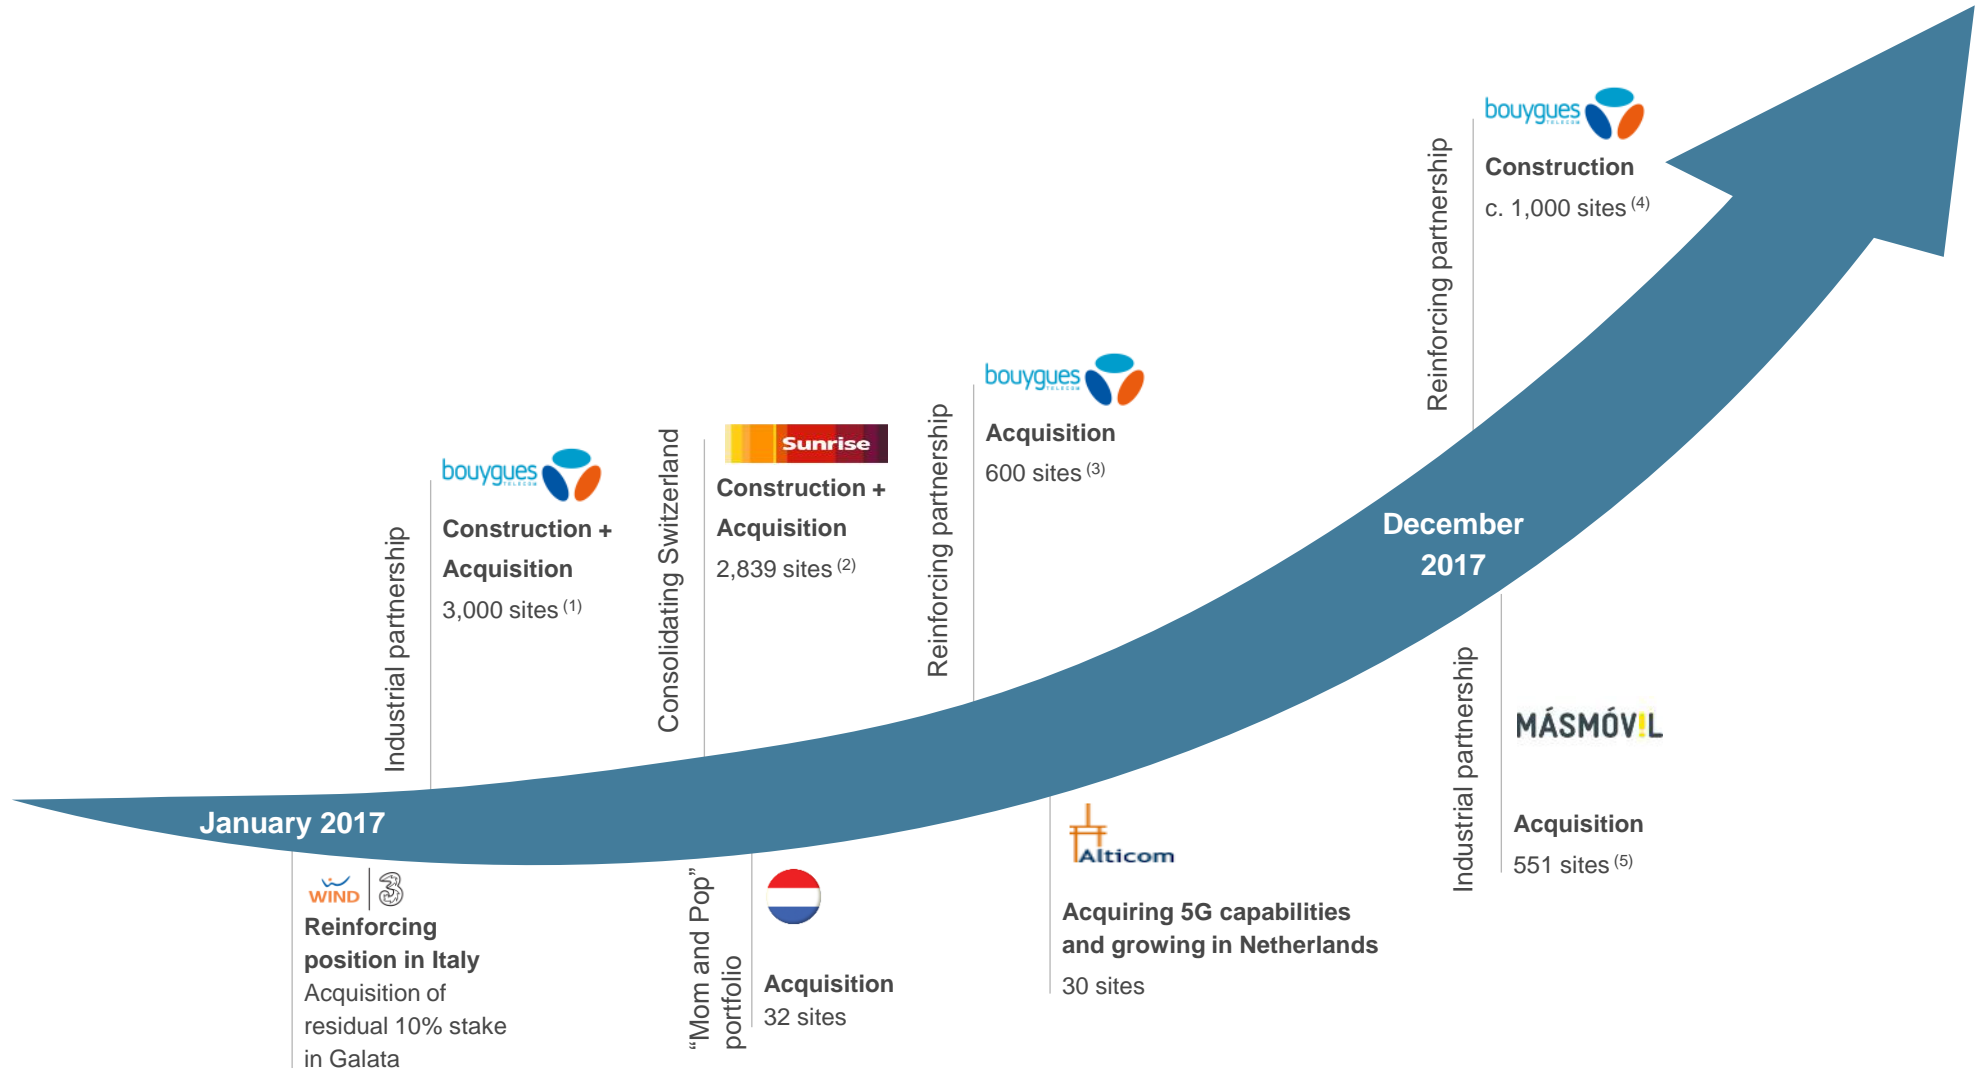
January 2017

WIND 3
Reinforcing position in Italy
Acquisition of residual 10% stake in Galata

Industrial partnership
bouygues
Construction + Acquisition
3,000 sites $^{(1)}$

Consolidating Switzerland
Sunrise
Construction + Acquisition
2,839 sites $^{(2)}$

“Mom and Pop” portfolio
Acquisition
32 sites

Reinforcing partnership
bouygues
Acquisition
600 sites $^{(3)}$

Alticom
Acquiring 5G capabilities and growing in Netherlands
30 sites

December 2017

Reinforcing partnership
bouygues
Construction
c. 1,000 sites $^{(4)}$

Industrial partnership
MÁSMÓV!L
Acquisition
551 sites $^{(5)}$